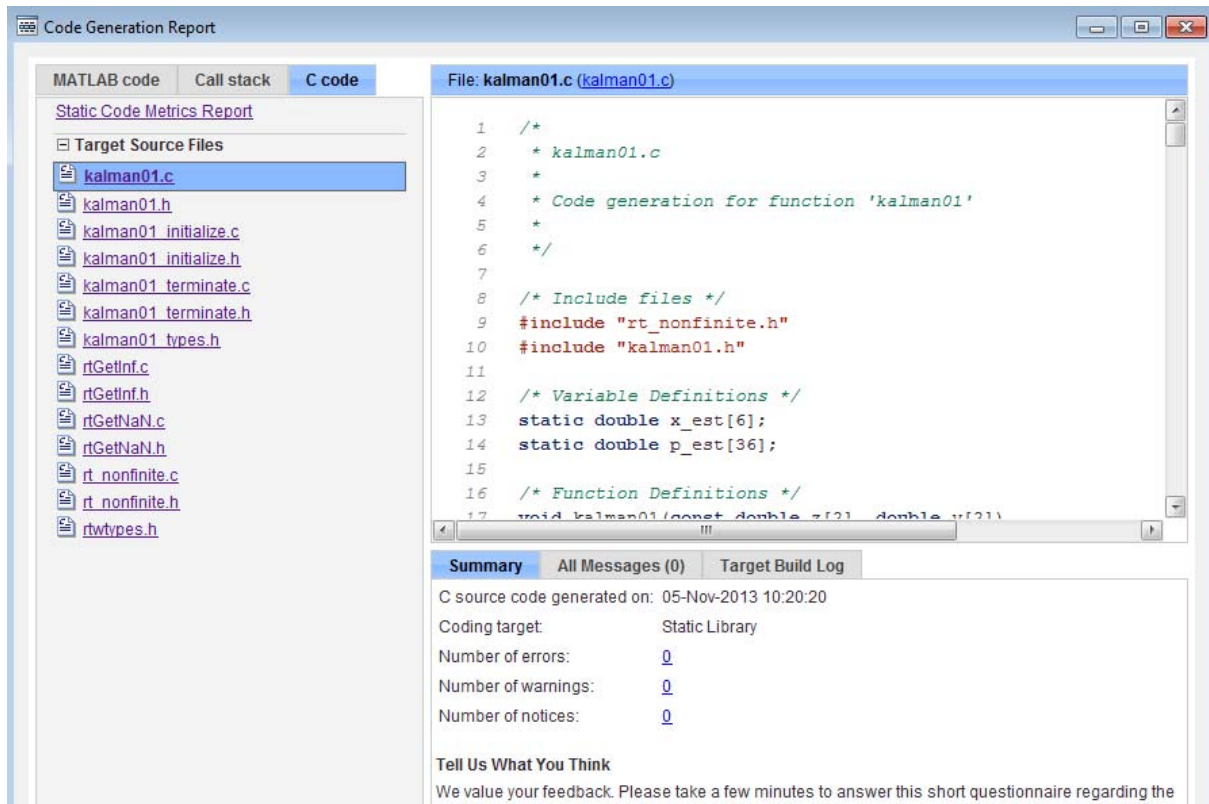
Code Generation Report

MATLAB code | Call stack | C code

Static Code Metrics Report

⊟ Target Source Files

kalman01.c
kalman01.h
kalman01_initialize.c
kalman01_initialize.h
kalman01_terminate.c
kalman01_terminate.h
kalman01_types.h
rtGetInf.c
rtGetInf.h
rtGetNaN.c
rtGetNaN.h
rt_nonfinite.c
rt_nonfinite.h
rtwtypes.h

File: kalman01.c (kalman01.c)

1 /*
2  * kalman01.c
3  *
4  * Code generation for function 'kalman01'
5  *
6  */
7
8 /* Include files */
9 #include "rt_nonfinite.h"
10 #include "kalman01.h"
11
12 /* Variable Definitions */
13 static double x_est[6];
14 static double p_est[36];
15
16 /* Function Definitions */
17 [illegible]

Summary | All Messages (0) | Target Build Log

C source code generated on: 05-Nov-2013 10:20:20
Coding target: Static Library
Number of errors: 0
Number of warnings: 0
Number of notices: 0

Tell Us What You Think
We value your feedback. Please take a few minutes to answer this short questionnaire regarding the